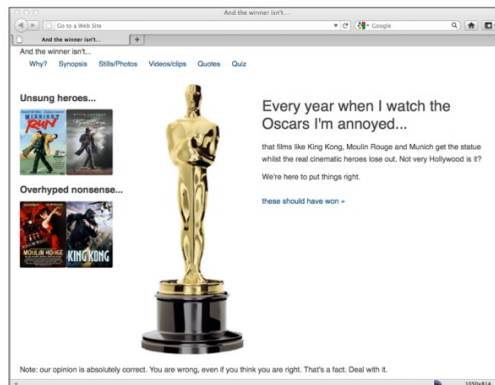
And the winner isn't...

Go to a Web Site

Google

And the winner isn't...

And the winner isn't...

Why? Synopsis Stills/Photos Videos/clips Quotes Quiz

Unsung heroes...

MIDNIGHT RUN

Overhyped nonsense...

MOULIN ROUGE

KING KONG

Every year when I watch the Oscars I'm annoyed...

that films like King Kong, Moulin Rouge and Munich get the statue whilst the real cinematic heroes lose out. Not very Hollywood is it?

We're here to put things right.

these should have won »

Note: our opinion is absolutely correct. You are wrong, even if you think you are right. That's a fact. Deal with it.

1050x814